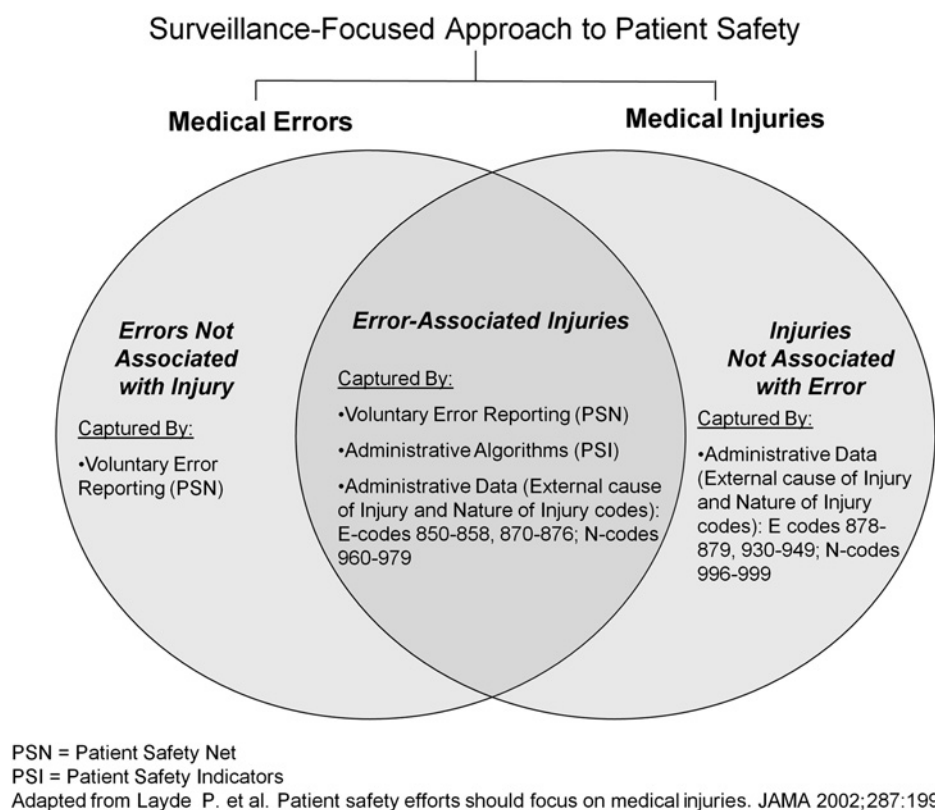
Surveillance-Focused Approach to Patient Safety

**Medical Errors**

**Medical Injuries**

***Errors Not Associated with Injury***

Captured By:

•Voluntary Error Reporting (PSN)

***Error-Associated Injuries***

Captured By:

•Voluntary Error Reporting (PSN)

•Administrative Algorithms (PSI)

•Administrative Data (External cause of Injury and Nature of Injury codes): E-codes 850-858, 870-876; N-codes 960-979

***Injuries Not Associated with Error***

Captured By:

•Administrative Data (External cause of Injury and Nature of Injury codes): E codes 878-879, 930-949; N-codes 996-999

PSN = Patient Safety Net
PSI = Patient Safety Indicators
Adapted from Layde P. et al. Patient safety efforts should focus on medical injuries. JAMA 2002;287:19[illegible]